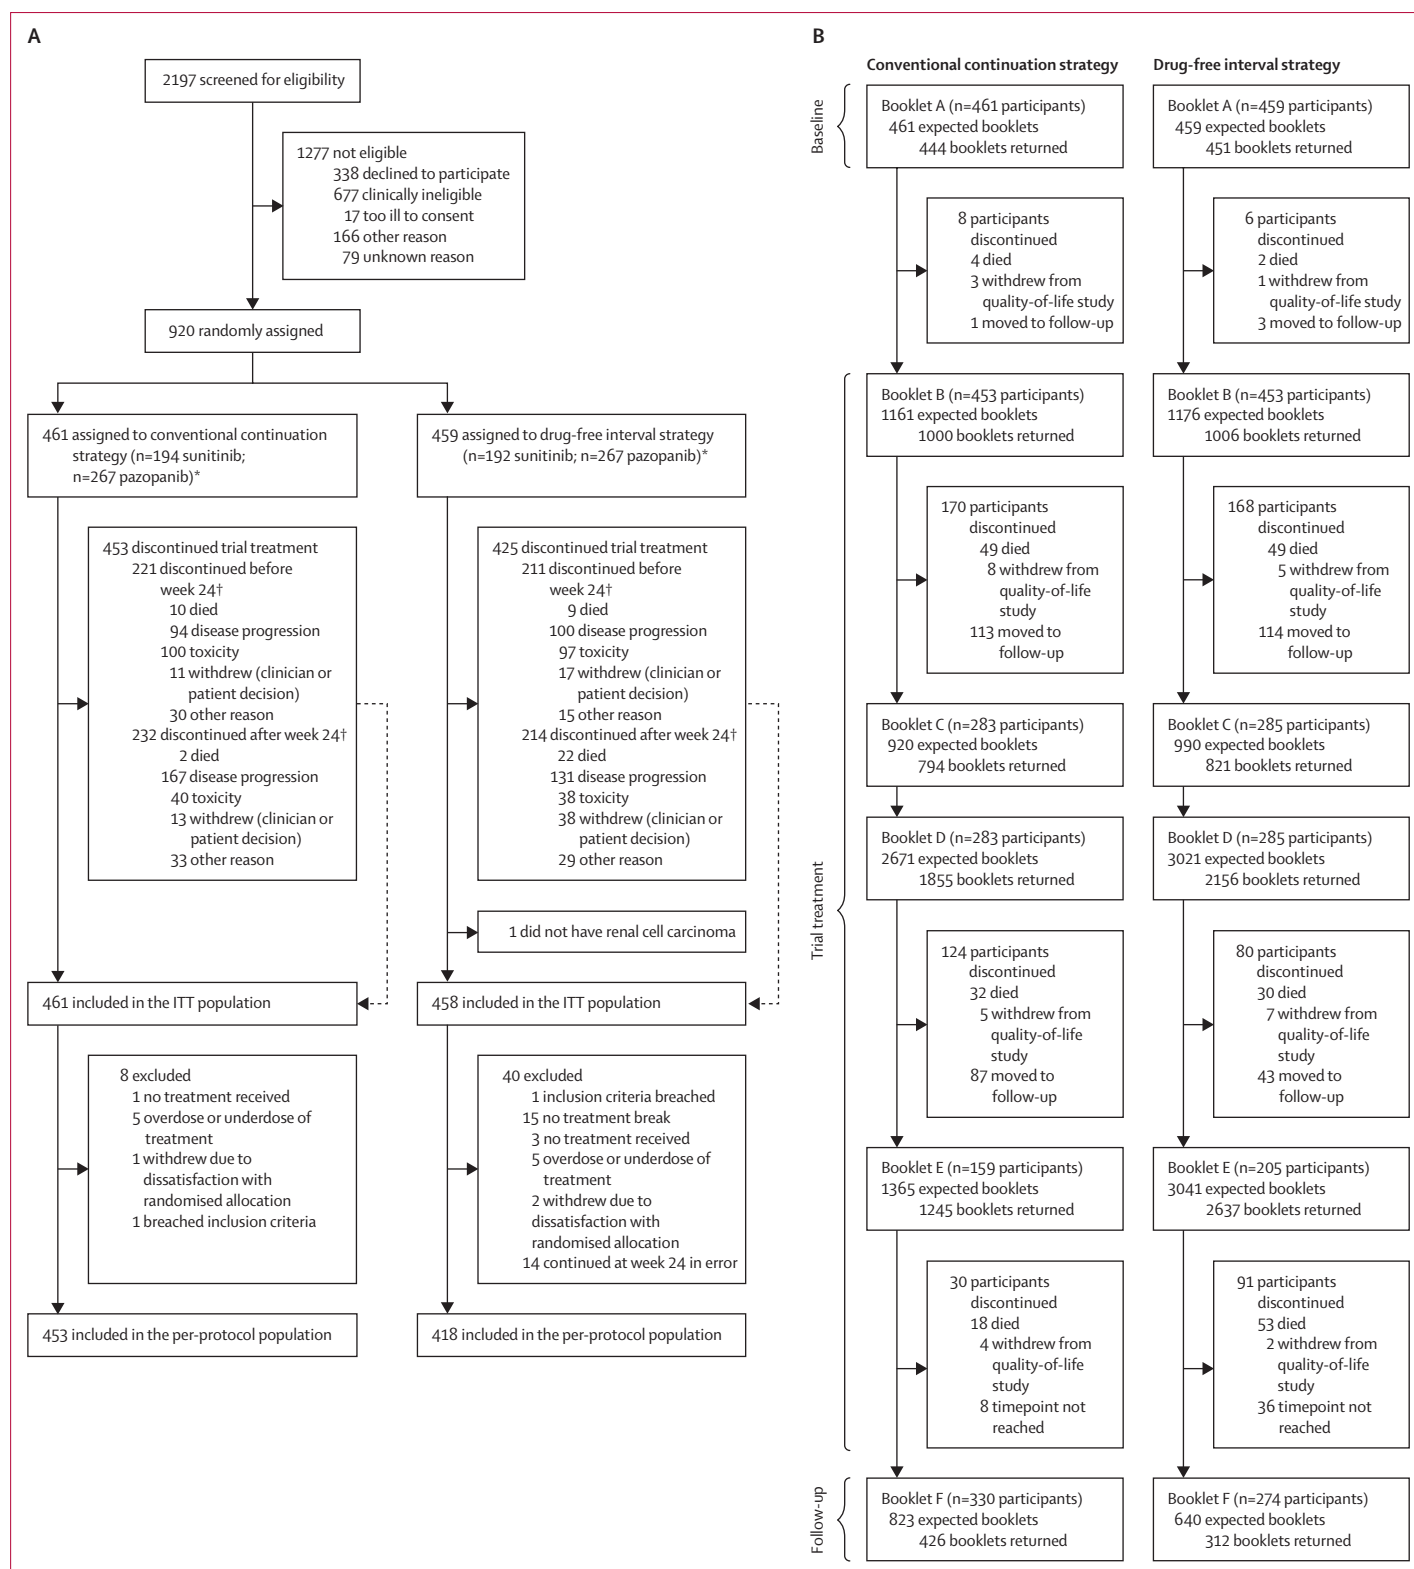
A

2197 screened for eligibility

1277 not eligible
338 declined to participate
677 clinically ineligible
17 too ill to consent
166 other reason
79 unknown reason

920 randomly assigned

461 assigned to conventional continuation strategy (n=194 sunitinib; n=267 pazopanib)*

459 assigned to drug-free interval strategy (n=192 sunitinib; n=267 pazopanib)*

453 discontinued trial treatment
221 discontinued before week 24†
10 died
94 disease progression
100 toxicity
11 withdrew (clinician or patient decision)
30 other reason
232 discontinued after week 24†
2 died
167 disease progression
40 toxicity
13 withdrew (clinician or patient decision)
33 other reason

425 discontinued trial treatment
211 discontinued before week 24†
9 died
100 disease progression
97 toxicity
17 withdrew (clinician or patient decision)
15 other reason
214 discontinued after week 24†
22 died
131 disease progression
38 toxicity
38 withdrew (clinician or patient decision)
29 other reason

1 did not have renal cell carcinoma

461 included in the ITT population

458 included in the ITT population

8 excluded
1 no treatment received
5 overdose or underdose of treatment
1 withdrew due to dissatisfaction with randomised allocation
1 breached inclusion criteria

40 excluded
1 inclusion criteria breached
15 no treatment break
3 no treatment received
5 overdose or underdose of treatment
2 withdrew due to dissatisfaction with randomised allocation
14 continued at week 24 in error

453 included in the per-protocol population

418 included in the per-protocol population

B

Conventional continuation strategy

Drug-free interval strategy

Baseline

Booklet A (n=461 participants)
461 expected booklets
444 booklets returned

Booklet A (n=459 participants)
459 expected booklets
451 booklets returned

8 participants discontinued
4 died
3 withdrew from quality-of-life study
1 moved to follow-up

6 participants discontinued
2 died
1 withdrew from quality-of-life study
3 moved to follow-up

Trial treatment

Booklet B (n=453 participants)
1161 expected booklets
1000 booklets returned

Booklet B (n=453 participants)
1176 expected booklets
1006 booklets returned

170 participants discontinued
49 died
8 withdrew from quality-of-life study
113 moved to follow-up

168 participants discontinued
49 died
5 withdrew from quality-of-life study
114 moved to follow-up

Booklet C (n=283 participants)
920 expected booklets
794 booklets returned

Booklet C (n=285 participants)
990 expected booklets
821 booklets returned

Booklet D (n=283 participants)
2671 expected booklets
1855 booklets returned

Booklet D (n=285 participants)
3021 expected booklets
2156 booklets returned

124 participants discontinued
32 died
5 withdrew from quality-of-life study
87 moved to follow-up

80 participants discontinued
30 died
7 withdrew from quality-of-life study
43 moved to follow-up

Booklet E (n=159 participants)
1365 expected booklets
1245 booklets returned

Booklet E (n=205 participants)
3041 expected booklets
2637 booklets returned

30 participants discontinued
18 died
4 withdrew from quality-of-life study
8 timepoint not reached

91 participants discontinued
53 died
2 withdrew from quality-of-life study
36 timepoint not reached

Follow-up

Booklet F (n=330 participants)
823 expected booklets
426 booklets returned

Booklet F (n=274 participants)
640 expected booklets
312 booklets returned